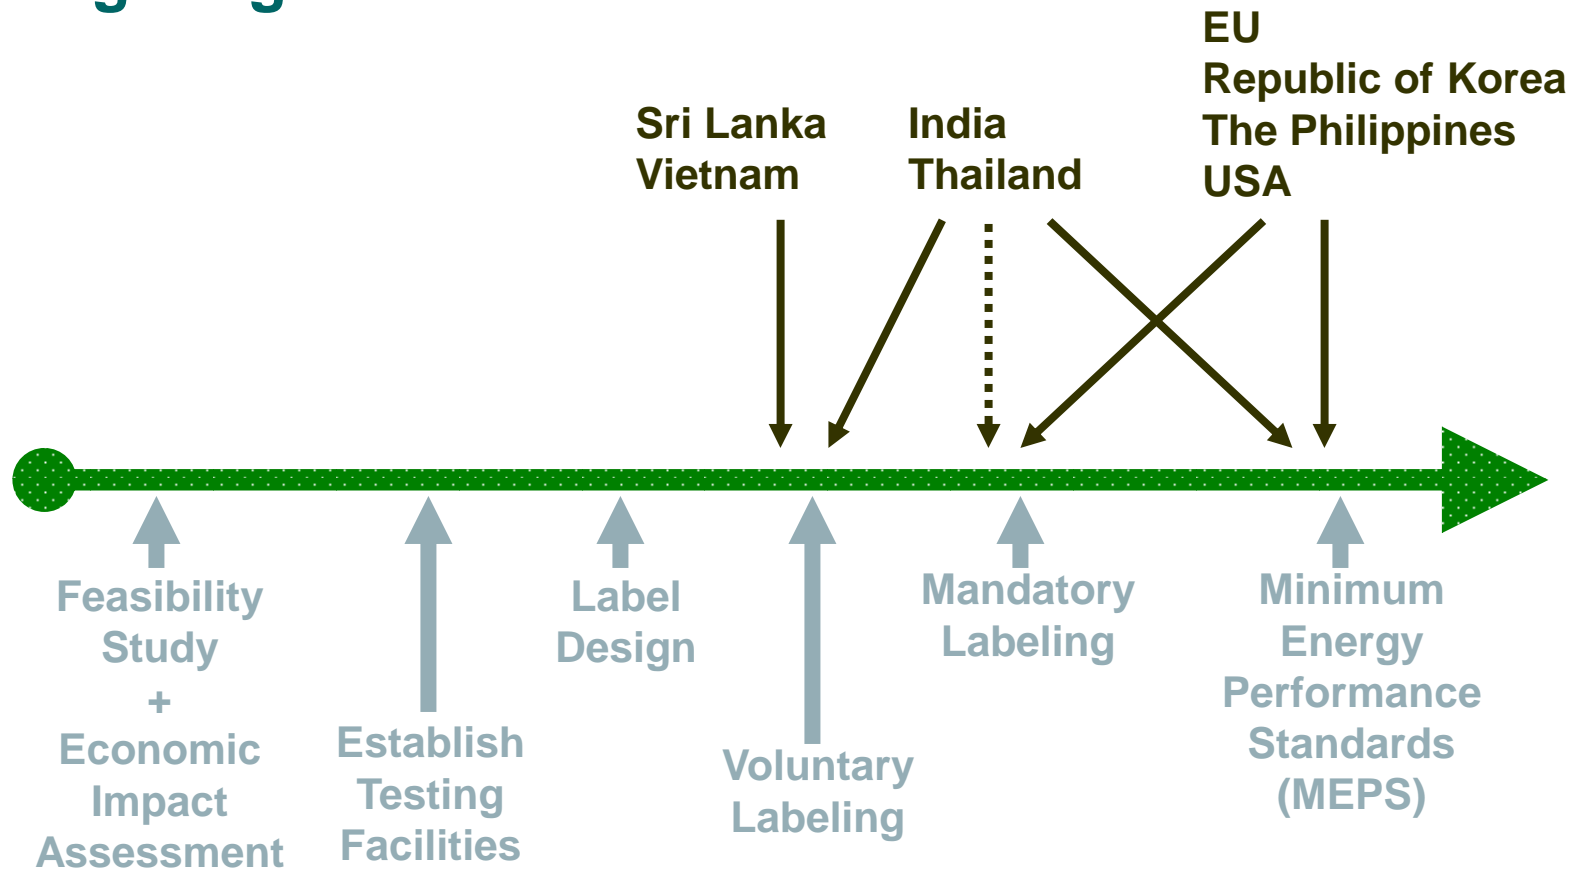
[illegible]

Sri Lanka
Vietnam

India
Thailand

EU
Republic of Korea
The Philippines
USA

Feasibility Study + Economic Impact Assessment

Establish Testing Facilities

Label Design

Voluntary Labeling

Mandatory Labeling

Minimum Energy Performance Standards (MEPS)